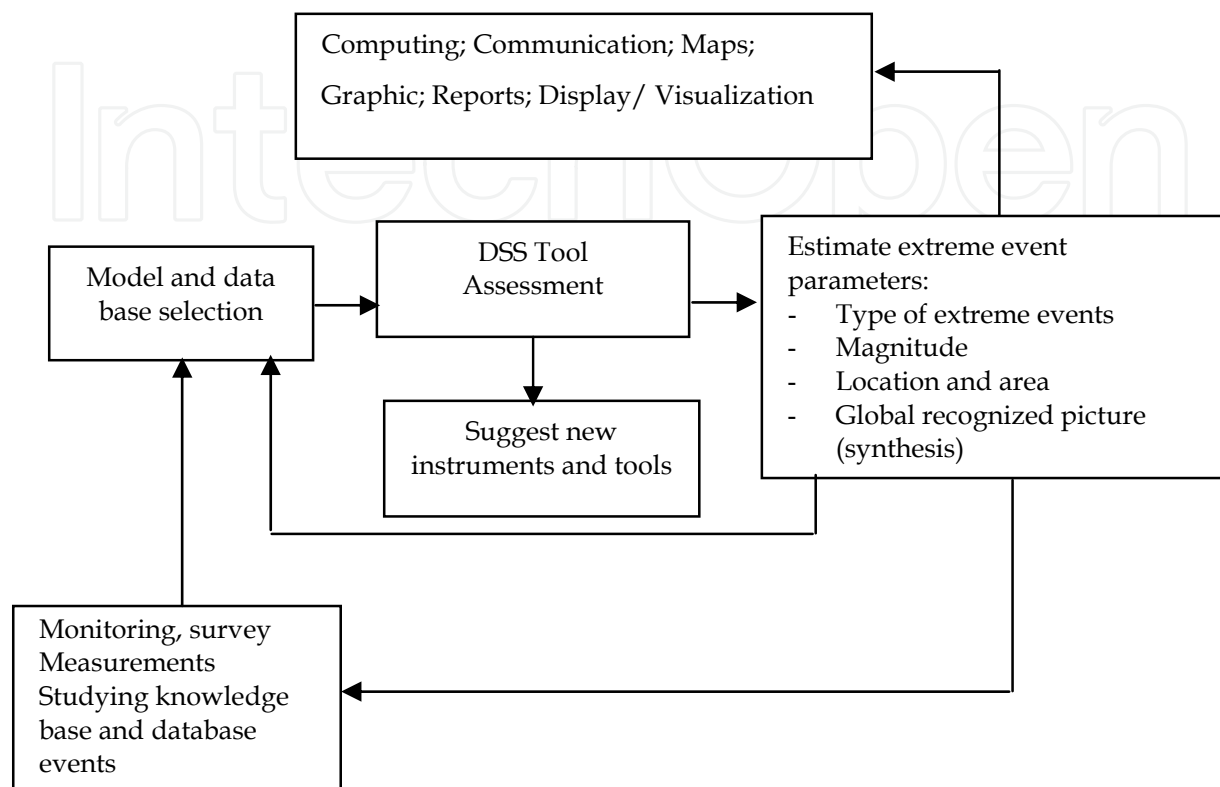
Computing; Communication; Maps;
Graphic; Reports; Display/ Visualization

Model and data base selection

DSS Tool Assessment

Estimate extreme event parameters:
- Type of extreme events
- Magnitude
- Location and area
- Global recognized picture (synthesis)

Suggest new instruments and tools

Monitoring, survey
Measurements
Studying knowledge base and database events

IntechOpen